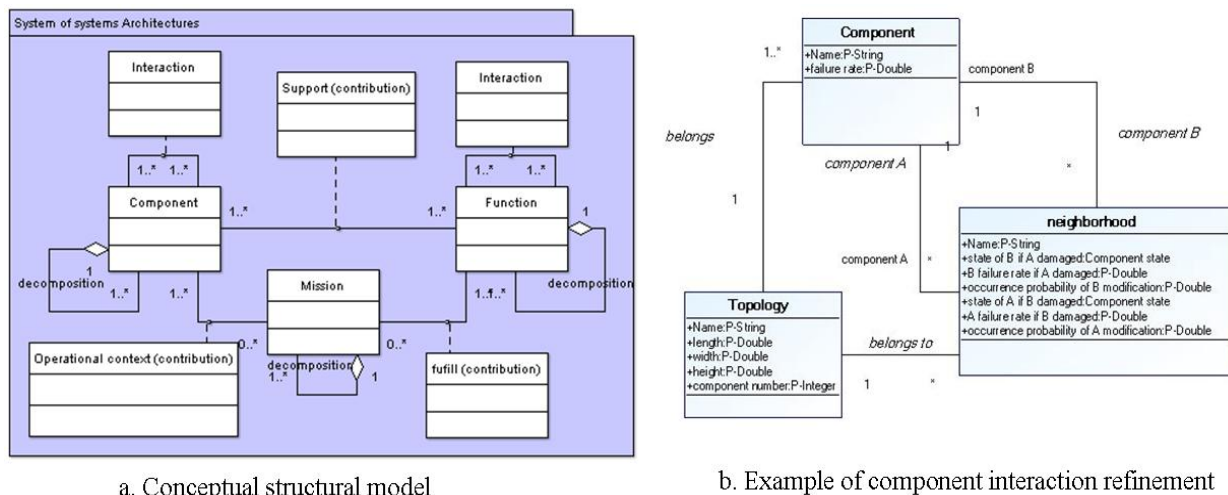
System of systems Architectures

Interaction

Support (contribution)

Interaction

1..* 1..*

1..* 1..*

Component

1..*

1..*

Function

1

1

decomposition

1..*

1..*

Mission

1..1..*

decomposition

0..*

0..*

Operational context (contribution)

decomposition

1..*

1

fufill (contribution)

a. Conceptual structural model

Component

+Name:P-String
+failure rate:P-Double

1..*

component B

belongs

1

component B

component A

1

*

1

component A

*

neighborhood

+Name:P-String
+state of B if A damaged:Component state
+B failure rate if A damaged:P-Double
+occurence probability of B modification:P-Double
+state of A if B damaged:Component state
+A failure rate if B damaged:P-Double
+occurence probability of A modification:P-Double

Topology

+Name:P-String
+length:P-Double
+width:P-Double
+height:P-Double
+component number:P-Integer

belongs to

1

*

b. Example of component interaction refinement